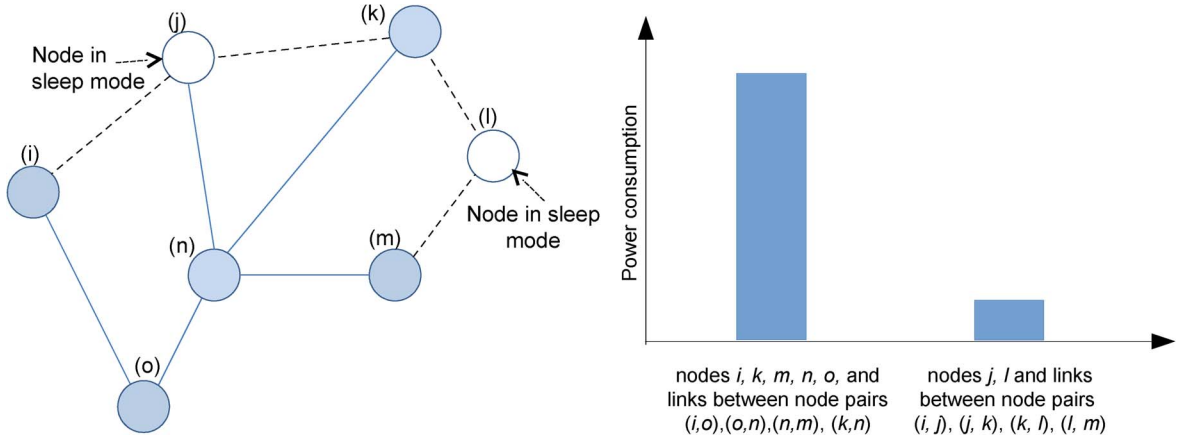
(j)
(k)
Node in sleep mode
(l)
(i)
Node in sleep mode
(n)
(m)
(o)

Power consumption

nodes *i, k, m, n, o,* and links between node pairs (*i,o*),(*o,n*),(*n,m*), (*k,n*)

nodes *j, l* and links between node pairs (*i, j*), (*j, k*), (*k, l*), (*l, m*)